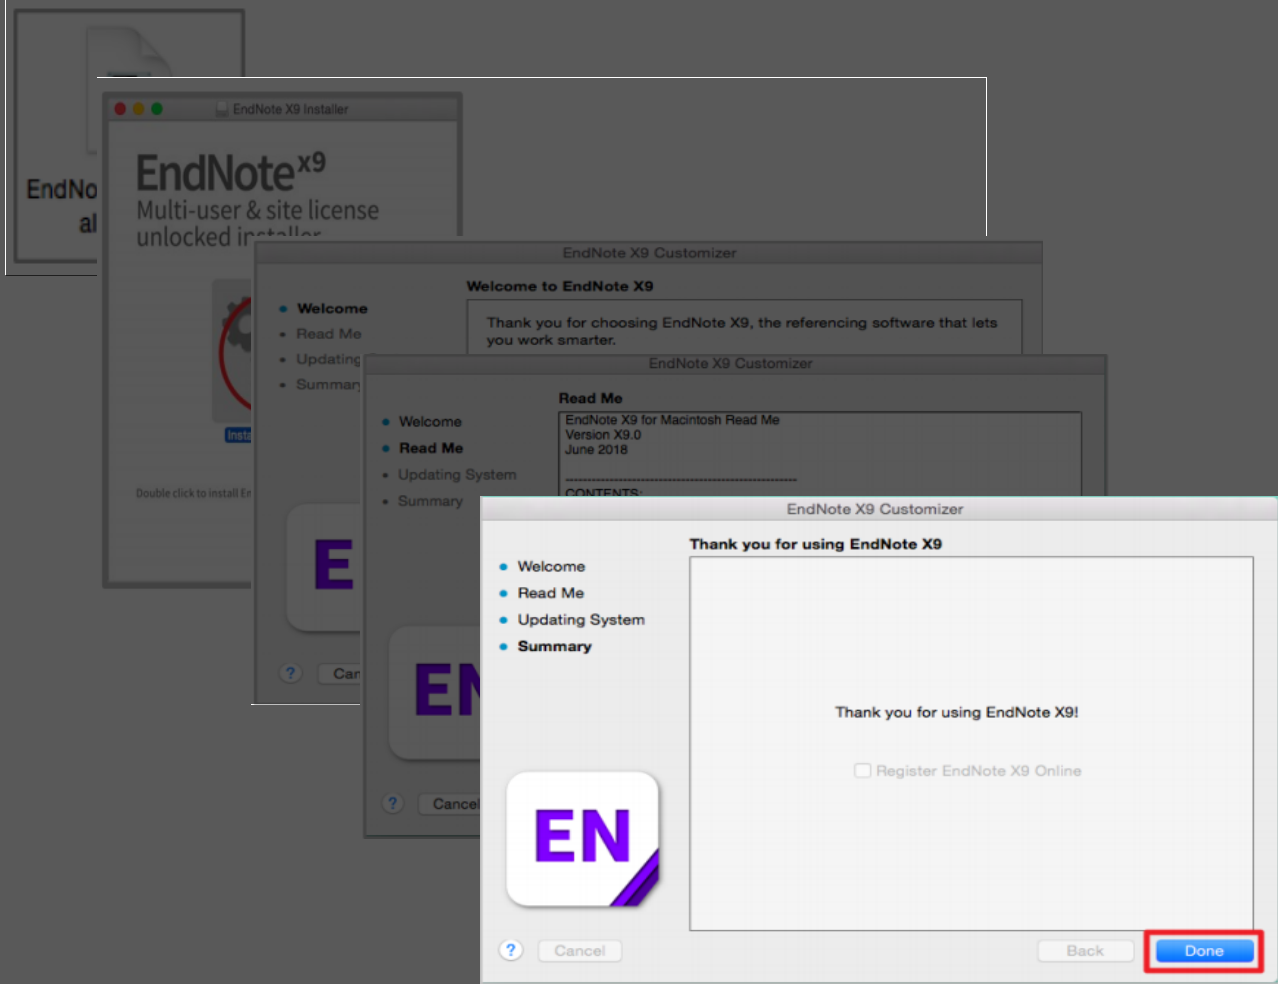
EndNo
al

EndNote X9 Installer

EndNote$^{x9}$
Multi-user & site license
unlocked in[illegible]

Insta

Double click to install En

EndNote X9 Customizer

Welcome to EndNote X9

Welcome
Read Me
Updating
Summar

Thank you for choosing EndNote X9, the referencing software that lets you work smarter.

E

?
Can

EndNote X9 Customizer

Read Me

Welcome
Read Me
Updating System
Summary

EndNote X9 for Macintosh Read Me
Version X9.0
June 2018

CONTENTS:

EN

?
Cancel

EndNote X9 Customizer

Thank you for using EndNote X9

Welcome
Read Me
Updating System
Summary

Thank you for using EndNote X9!

Register EndNote X9 Online

EN

?
Cancel
Back
Done